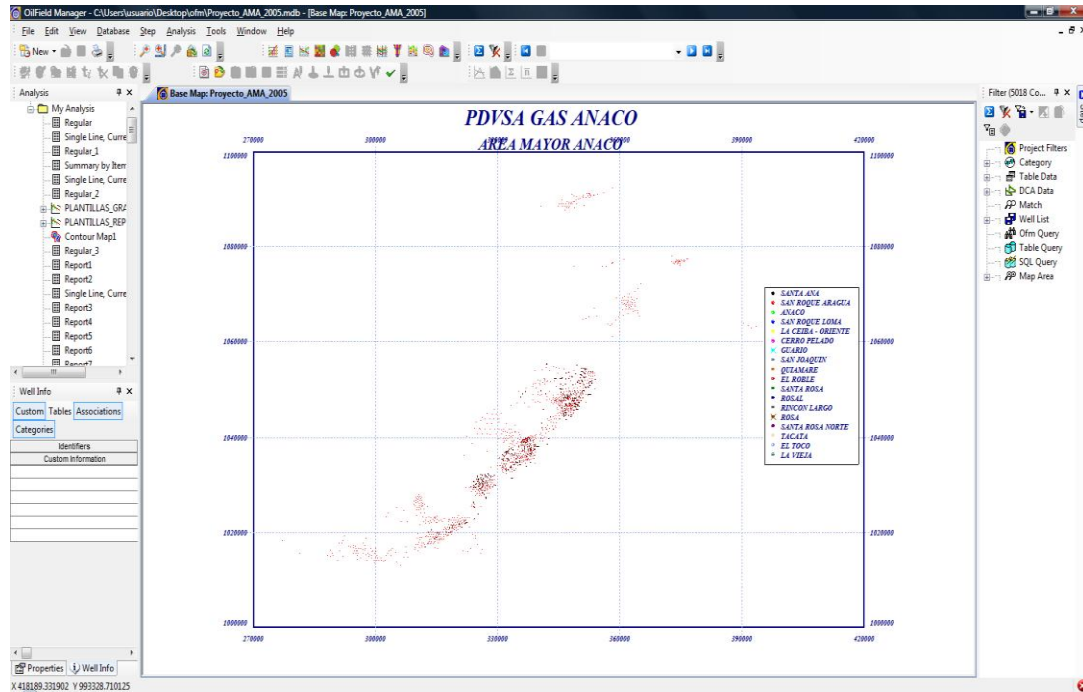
OilField Manager - C:\Users\usuario\Desktop\ofm\Proyecto_AMA_2005.mdb - [Base Map: Proyecto_AMA_2005]

File Edit View Database Step Analysis Tools Window Help

New

Analysis

My Analysis
Regular
Single Line, Curre
Regular_1
Summary by Iten
Single Line, Curre
Regular_2
PLANTILLAS_GRA
PLANTILLAS_REP
Contour Map1
Regular_3
Report1
Report2
Single Line, Curre
Report3
Report4
Report5
Report6
Report7

Well Info

Custom Tables Associations
Categories

Identifiers
Custom Information

Properties Well Info

X 418189.331902 Y 993328.710125

Base Map: Proyecto_AMA_2005

PDVSA GAS ANACO
AREA MAYOR ANACO

270000 300000 330000 360000 390000 420000

1100000
1080000
1060000
1040000
1020000
1000000

SANTA ANA
SAN ROQUE ARAGUA
ANACO
SAN ROQUE LOMA
LA CEIBA - ORIENTE
CERRO PELADO
GUARIO
SAN JOAQUIN
QUIAMARE
EL ROBLE
SANTA ROSA
ROSAL
RINCON LARGO
ROSA
SANTA ROSA NORTE
TACATA
EL TOCO
LA VIEJA

Filter (5018 Co...

Project Filters
Category
Table Data
DCA Data
Match
Well List
Ofm Query
Table Query
SQL Query
Map Area